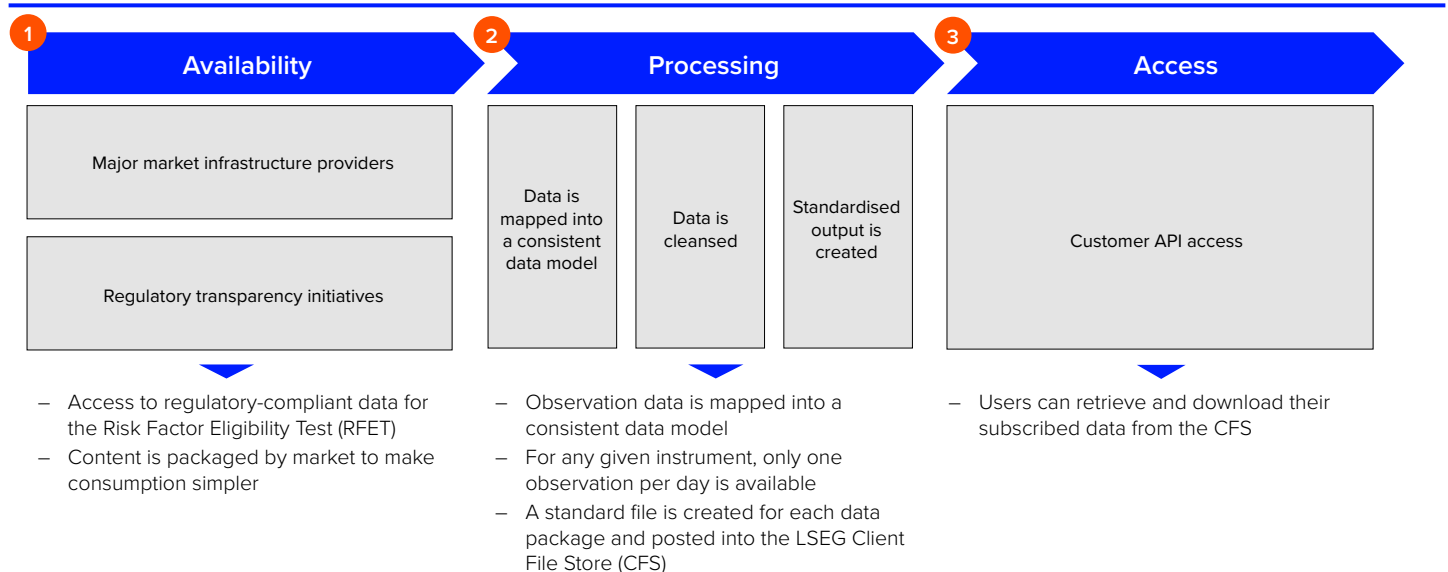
1 Availability

Major market infrastructure providers

Regulatory transparency initiatives

– Access to regulatory-compliant data for the Risk Factor Eligibility Test (RFET)
– Content is packaged by market to make consumption simpler

2 Processing

Data is mapped into a consistent data model

Data is cleansed

Standardised output is created

– Observation data is mapped into a consistent data model
– For any given instrument, only one observation per day is available
– A standard file is created for each data package and posted into the LSEG Client File Store (CFS)

3 Access

Customer API access

– Users can retrieve and download their subscribed data from the CFS